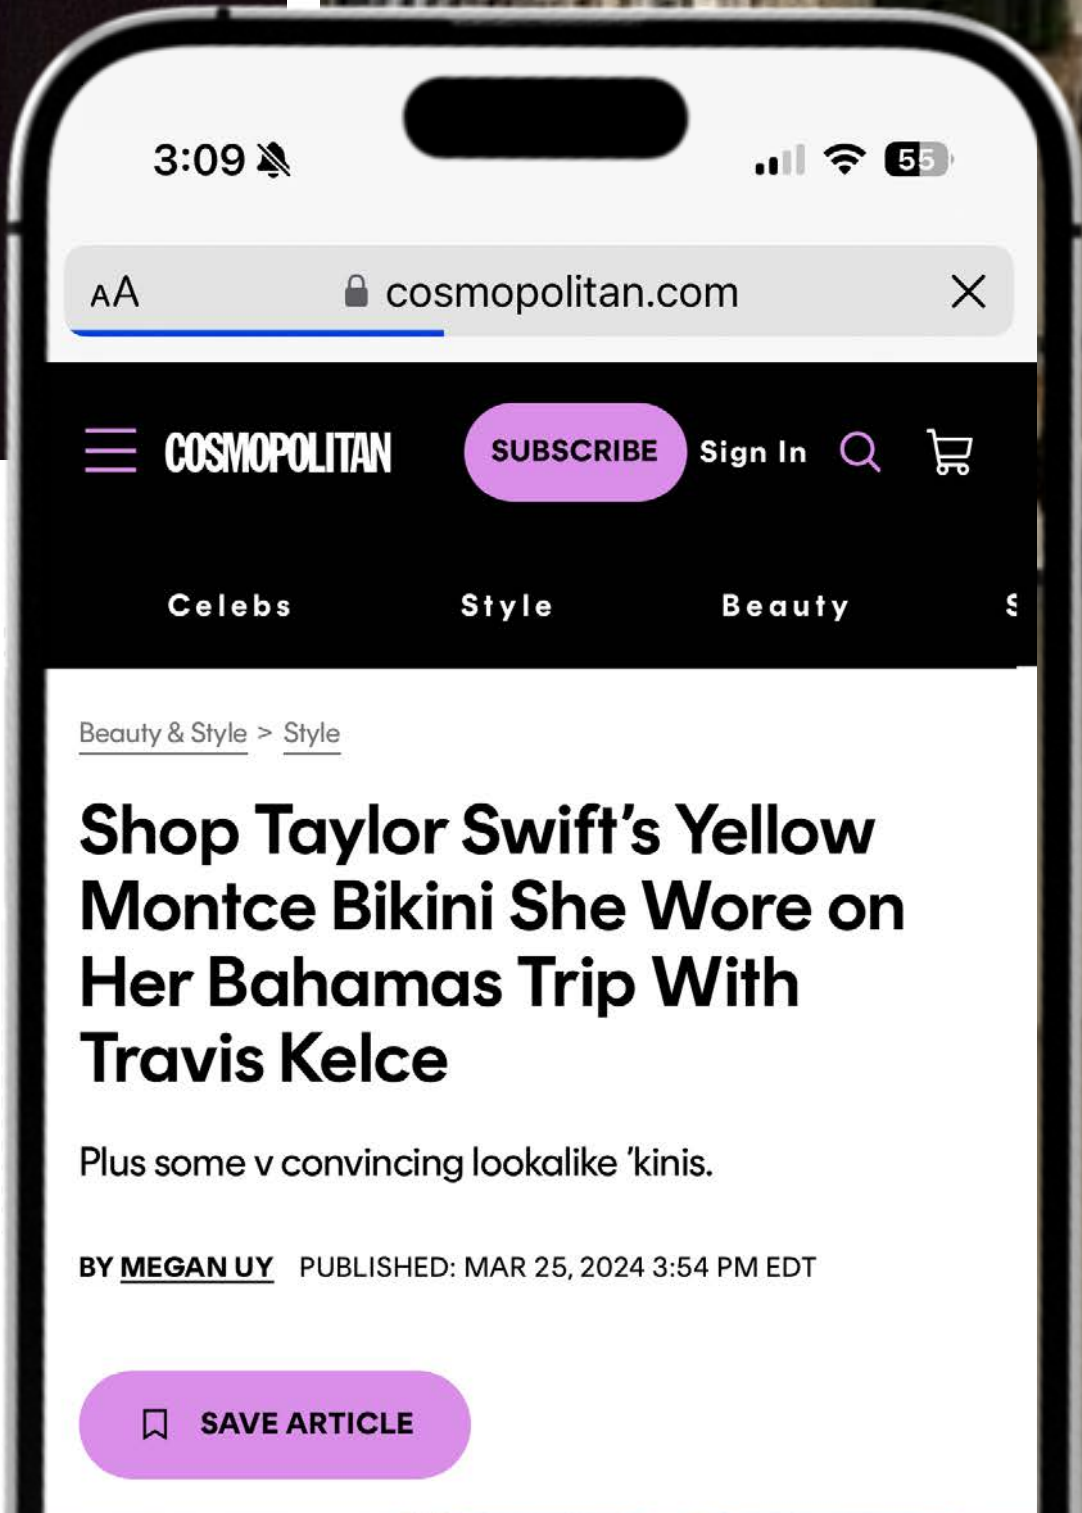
3:09

55

AA cosmopolitan.com

COSMOPOLITAN SUBSCRIBE Sign In

Celebs Style Beauty S

Beauty & Style > Style

Shop Taylor Swift's Yellow Montce Bikini She Wore on Her Bahamas Trip With Travis Kelce

Plus some v convincing lookalike 'kinis.

BY MEGAN UY PUBLISHED: MAR 25, 2024 3:54 PM EDT

SAVE ARTICLE